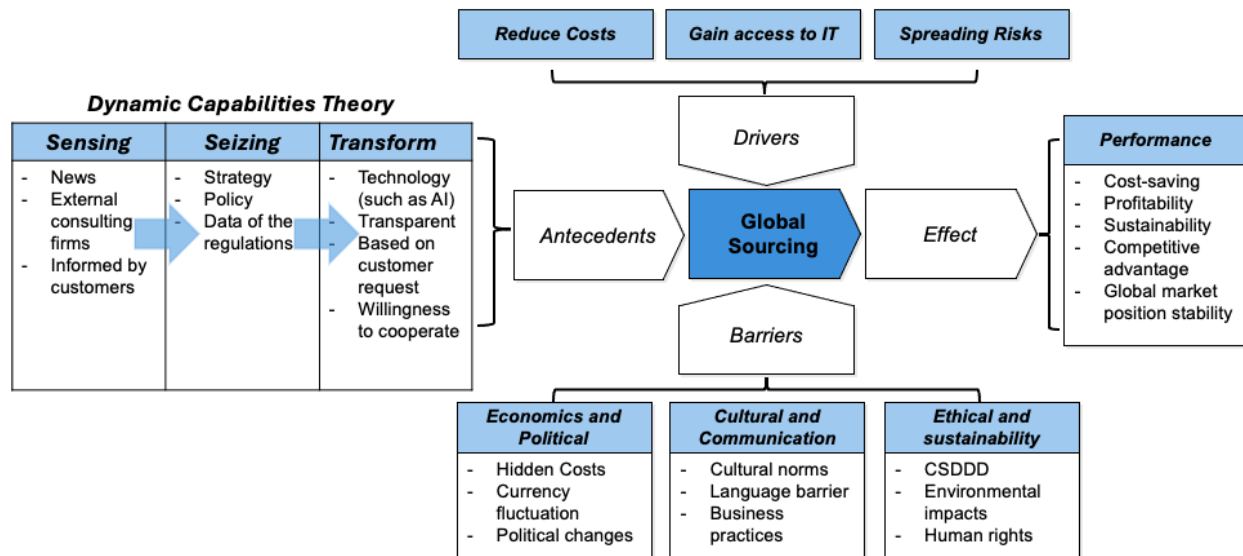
Reduce Costs

Gain access to IT

Spreading Risks

Drivers

Dynamic Capabilities Theory

| Sensing | Seizing | Transform |
|---|---|---|
| - News<br>- External consulting firms<br>- Informed by customers | - Strategy<br>- Policy<br>- Data of the regulations | - Technology (such as AI)<br>- Transparent<br>- Based on customer request<br>- Willingness to cooperate |

Antecedents

Global Sourcing

Effect

Performance

- Cost-saving
- Profitability
- Sustainability
- Competitive advantage
- Global market position stability

Barriers

Economics and Political

- Hidden Costs
- Currency fluctuation
- Political changes

Cultural and Communication

- Cultural norms
- Language barrier
- Business practices

Ethical and sustainability

- CSDDD
- Environmental impacts
- Human rights